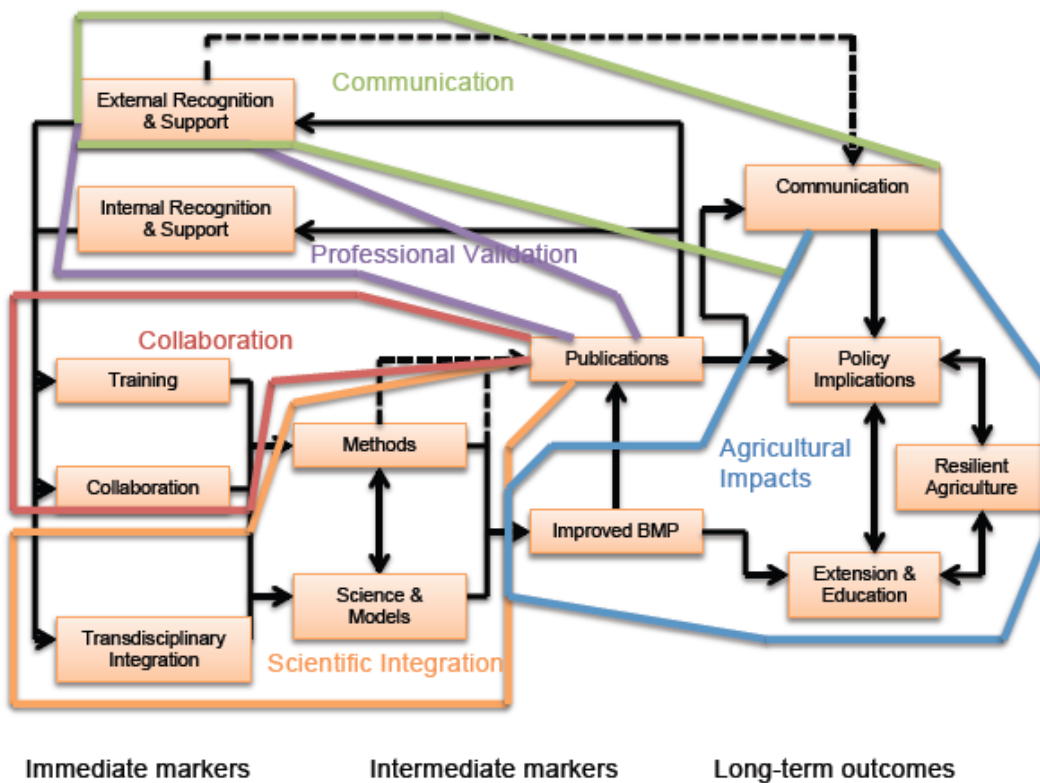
Communication

External Recognition & Support

Internal Recognition & Support

Professional Validation

Communication

Collaboration

Training

Collaboration

Methods

Publications

Policy Implications

Agricultural Impacts

Resilient Agriculture

Improved BMP

Science & Models

Extension & Education

Transdisciplinary Integration

Scientific Integration

Immediate markers

Intermediate markers

Long-term outcomes